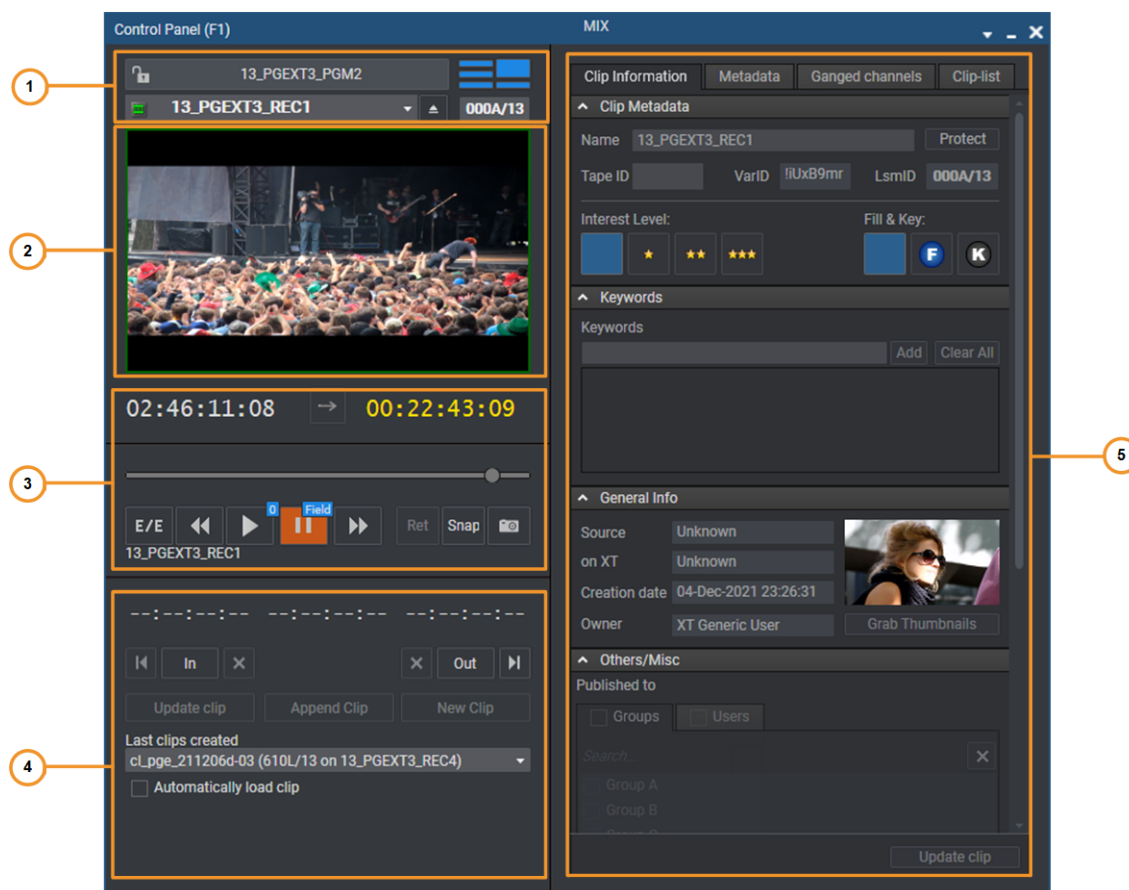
Control Panel (F1)

MIX

1

13_PGEXT3_PGM2

13_PGEXT3_REC1

000A/13

2

3

02:46:11:08

00:22:43:09

E/E

0

Field

Ret

Snap

13_PGEXT3_REC1

4

--:--:--:-- --:--:--:-- --:--:--:--

In

Out

Update clip

Append Clip

New Clip

Last clips created

cl_pge_211206d-03 (610L/13 on 13_PGEXT3_REC4)

Automatically load clip

5

Clip Information

Metadata

Ganged channels

Clip-list

Clip Metadata

Name 13_PGEXT3_REC1

Protect

Tape ID

VarID !iUxB9mr

LsmID 000A/13

Interest Level:

Fill & Key:

★

★★

★★★

F

K

Keywords

Keywords

Add

Clear All

General Info

Source Unknown

on XT Unknown

Creation date 04-Dec-2021 23:26:31

Owner XT Generic User

Grab Thumbnails

Others/Misc

Published to

Groups

Users

Search...

Group A

Group B

Update clip